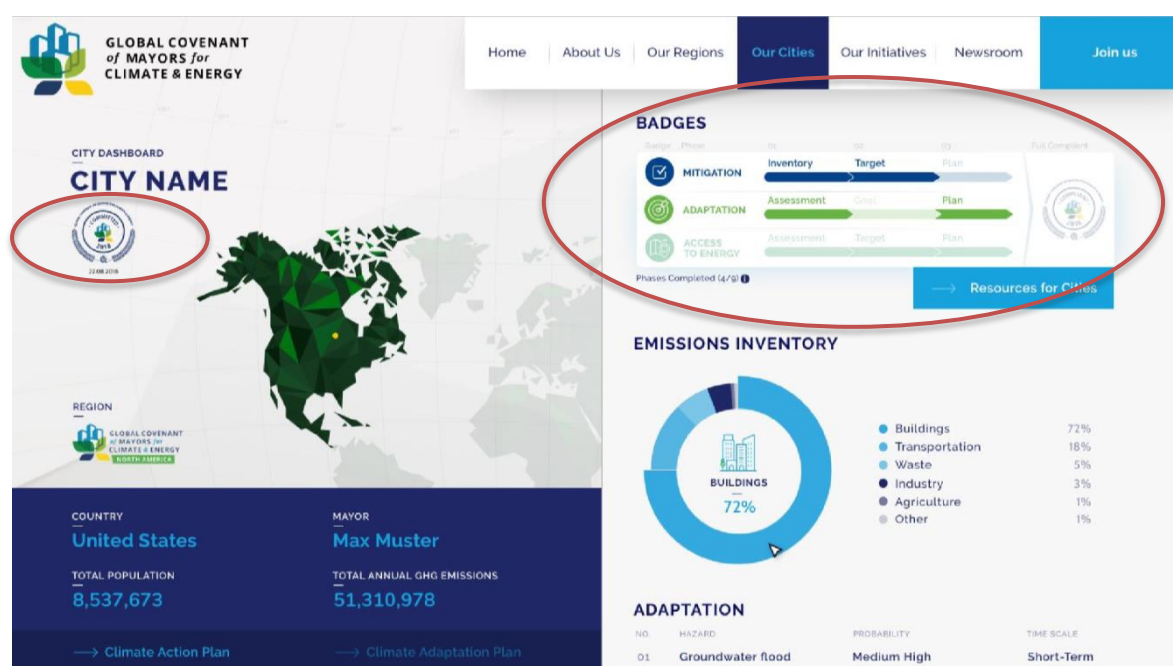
GLOBAL COVENANT of MAYORS for CLIMATE & ENERGY

Home | About Us | Our Regions | Our Cities | Our Initiatives | Newsroom | Join us

CITY DASHBOARD

CITY NAME

COMMITTED 2018

22.08.2018

BADGES

Badge Phase 01 02 03 Full Compliant

MITIGATION Inventory Target Plan

ADAPTATION Assessment Goal Plan

ACCESS TO ENERGY Assessment Target Plan

Phases Completed (4/9)

COMPLIANT 2018

Resources for Cities

REGION

GLOBAL COVENANT of MAYORS for CLIMATE & ENERGY NORTH AMERICA

EMISSIONS INVENTORY

BUILDINGS
72%

| | |
|---|---|
| Buildings | 72% |
| Transportation | 18% |
| Waste | 5% |
| Industry | 3% |
| Agriculture | 1% |
| Other | 1% |

COUNTRY
United States

MAYOR
Max Muster

TOTAL POPULATION
8,537,673

TOTAL ANNUAL GHG EMISSIONS
51,310,978

Climate Action Plan

Climate Adaptation Plan

ADAPTATION

| NO. | HAZARD | PROBABILITY | TIME SCALE |
|---|---|---|---|
| 01 | Groundwater flood | Medium High | Short-Term |